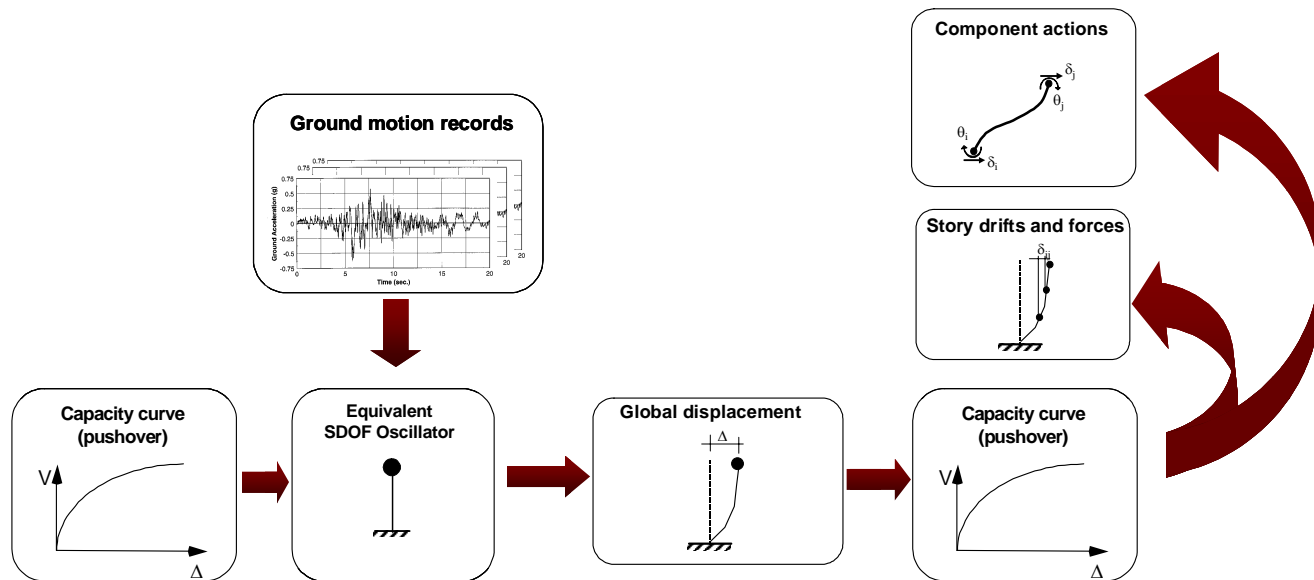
Component actions

$\delta_j$
$\theta_j$
$\theta_i$
$\delta_i$

Ground motion records

0.75
0.75
0.5
0.25
0
-0.25
-0.5
-0.75
Ground Acceleration (g)
0
5
10
15
20
Time (sec.)
20
20

Story drifts and forces

$\delta_{ij}$

Capacity curve (pushover)

V

$\Delta$

Equivalent SDOF Oscillator

Global displacement

$\Delta$

Capacity curve (pushover)

V

$\Delta$